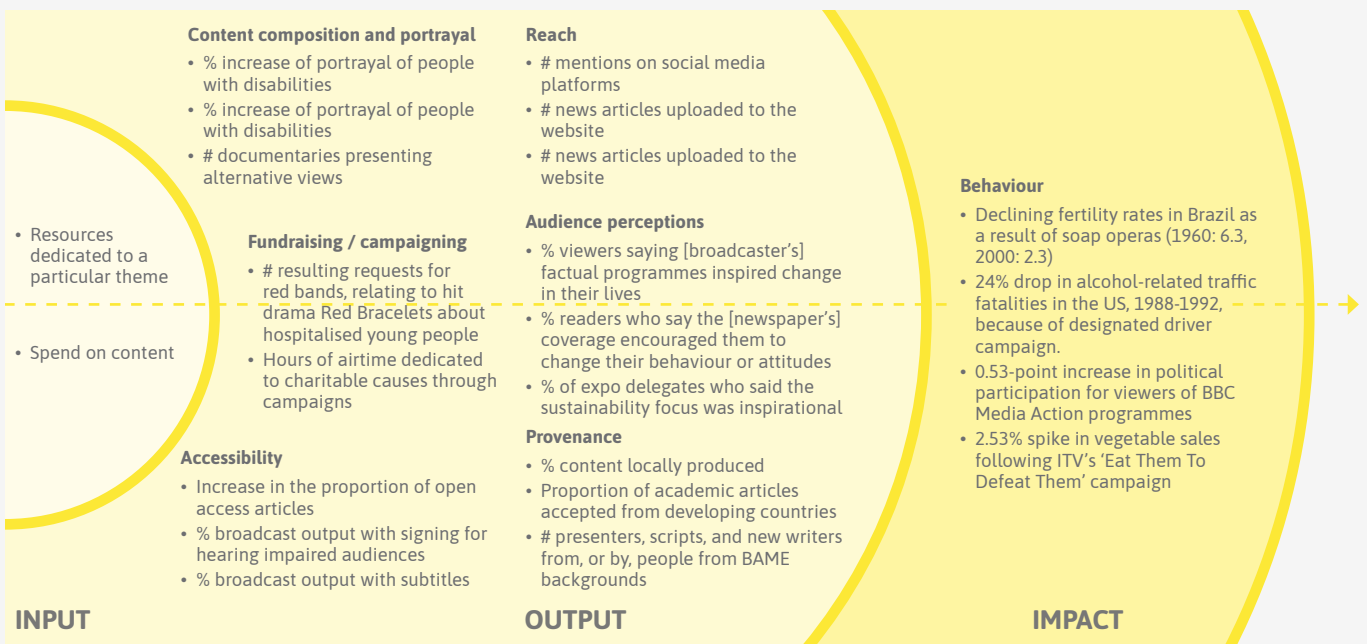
- Resources dedicated to a particular theme
- Spend on content

INPUT

**Content composition and portrayal**
- % increase of portrayal of people with disabilities
- % increase of portrayal of people with disabilities
- # documentaries presenting alternative views

**Fundraising / campaigning**
- # resulting requests for red bands, relating to hit drama Red Bracelets about hospitalised young people
- Hours of airtime dedicated to charitable causes through campaigns

**Accessibility**
- Increase in the proportion of open access articles
- % broadcast output with signing for hearing impaired audiences
- % broadcast output with subtitles

**Reach**
- # mentions on social media platforms
- # news articles uploaded to the website
- # news articles uploaded to the website

**Audience perceptions**
- % viewers saying [broadcaster's] factual programmes inspired change in their lives
- % readers who say the [newspaper's] coverage encouraged them to change their behaviour or attitudes
- % of expo delegates who said the sustainability focus was inspirational

**Provenance**
- % content locally produced
- Proportion of academic articles accepted from developing countries
- # presenters, scripts, and new writers from, or by, people from BAME backgrounds

OUTPUT

**Behaviour**
- Declining fertility rates in Brazil as a result of soap operas (1960: 6.3, 2000: 2.3)
- 24% drop in alcohol-related traffic fatalities in the US, 1988-1992, because of designated driver campaign.
- 0.53-point increase in political participation for viewers of BBC Media Action programmes
- 2.53% spike in vegetable sales following ITV's 'Eat Them To Defeat Them' campaign

IMPACT